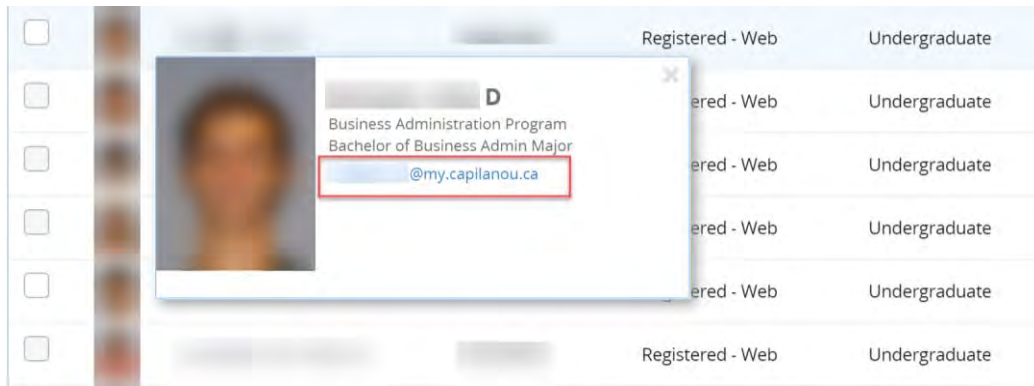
| | | | | Registered - Web | Undergraduate |
|---|---|---|---|---|---|
| | | | | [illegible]ered - Web | Undergraduate |
| | | | | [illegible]ered - Web | Undergraduate |
| | | | | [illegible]ered - Web | Undergraduate |
| | | | | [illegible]ered - Web | Undergraduate |
| | | | | Registered - Web | Undergraduate |

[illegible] D
Business Administration Program
Bachelor of Business Admin Major
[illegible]@my.capilanou.ca